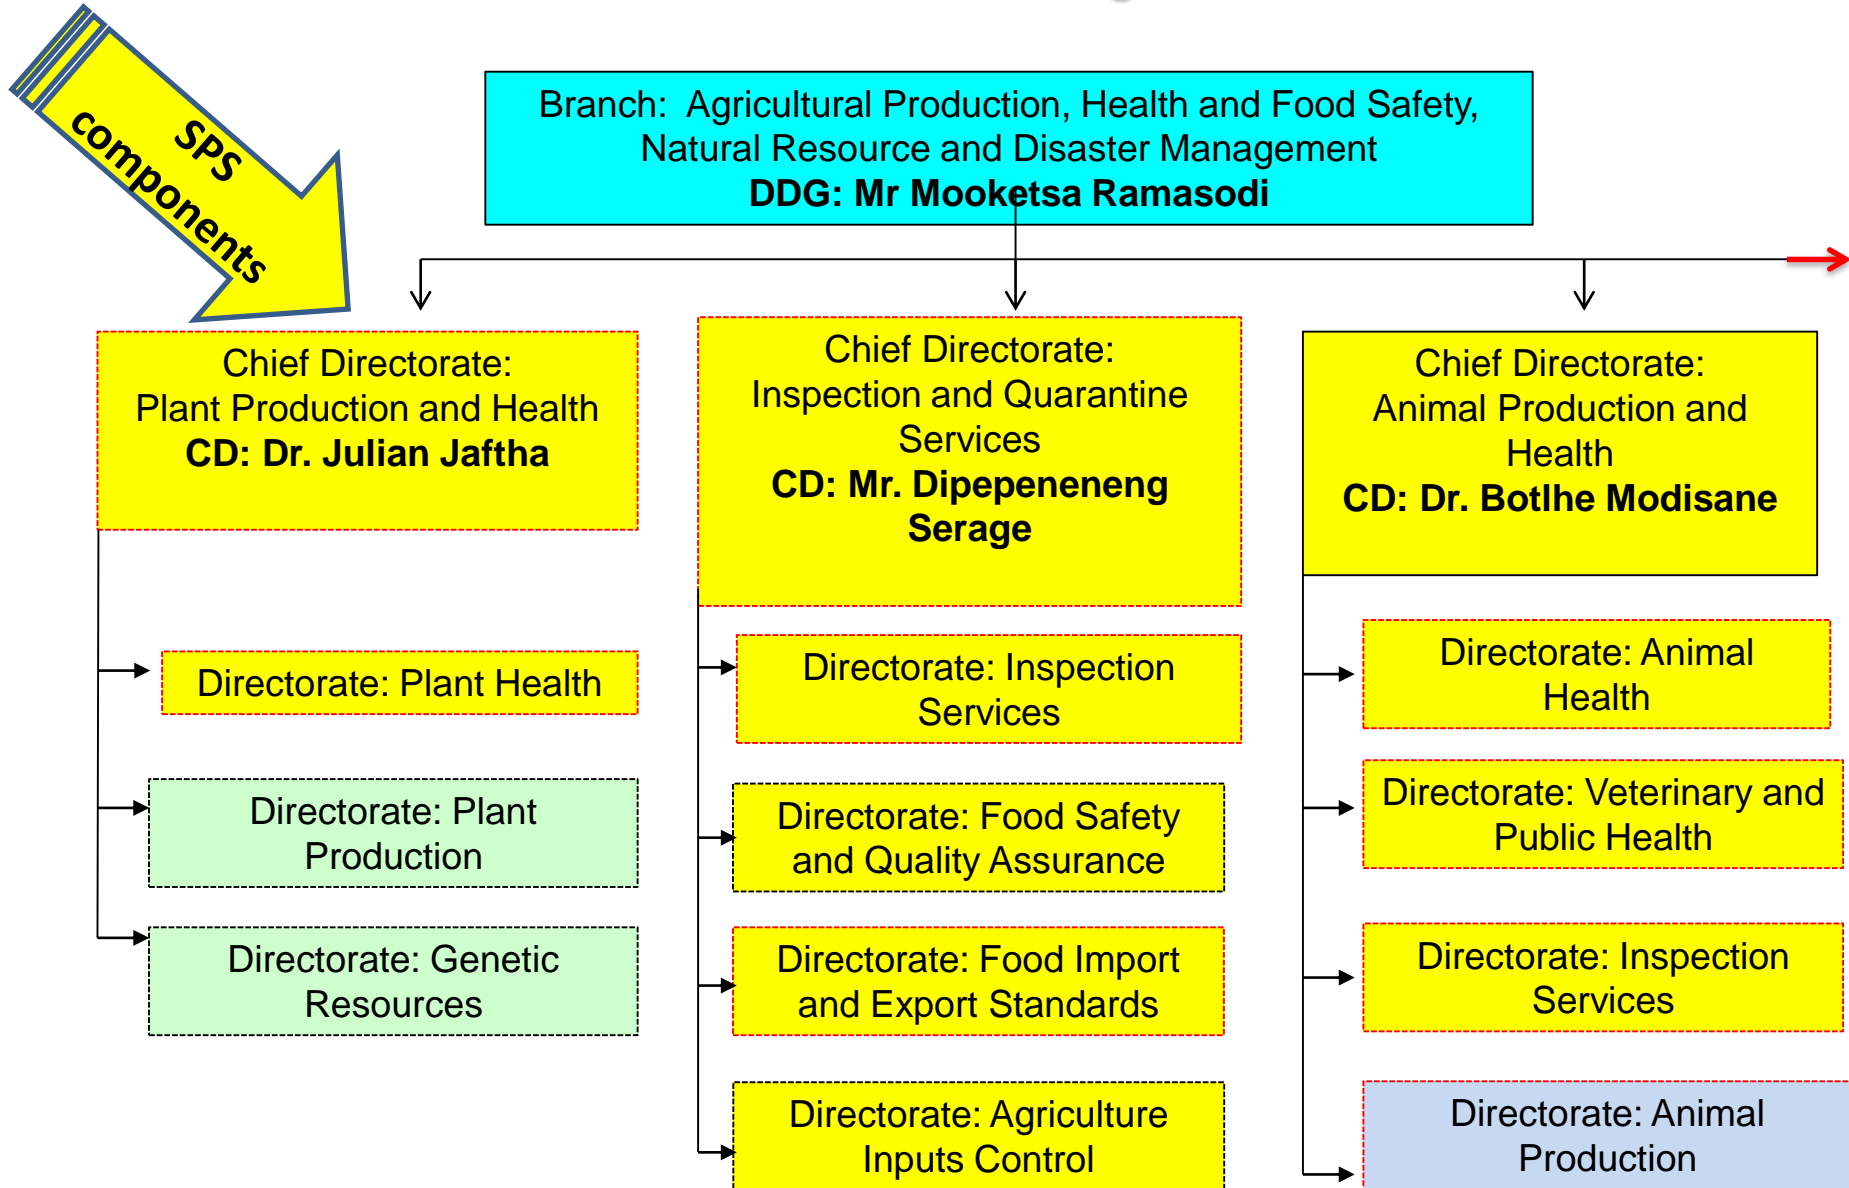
SPS components

Branch: Agricultural Production, Health and Food Safety, Natural Resource and Disaster Management
DDG: Mr Mooketsa Ramasodi

Chief Directorate: Plant Production and Health
CD: Dr. Julian Jaftha

Directorate: Plant Health

Directorate: Plant Production

Directorate: Genetic Resources

Chief Directorate: Inspection and Quarantine Services
CD: Mr. Dipepeneneng Serage

Directorate: Inspection Services

Directorate: Food Safety and Quality Assurance

Directorate: Food Import and Export Standards

Directorate: Agriculture Inputs Control

Chief Directorate: Animal Production and Health
CD: Dr. Botlhe Modisane

Directorate: Animal Health

Directorate: Veterinary and Public Health

Directorate: Inspection Services

Directorate: Animal Production